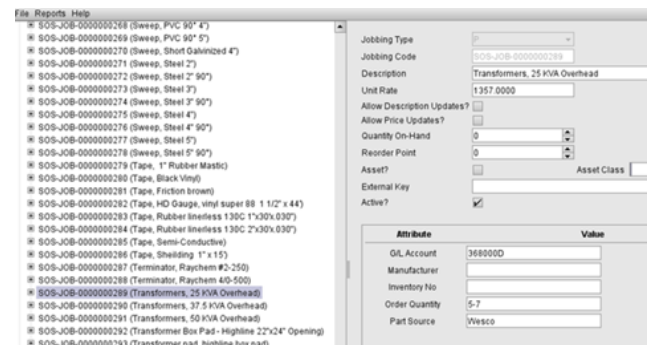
File Reports Help

SOS-JOB-0000000268 (Sweep, PVC 90° 4")
SOS-JOB-0000000269 (Sweep, PVC 90° 5")
SOS-JOB-0000000270 (Sweep, Short Galvinized 4")
SOS-JOB-0000000271 (Sweep, Steel 2")
SOS-JOB-0000000272 (Sweep, Steel 2" 90")
SOS-JOB-0000000273 (Sweep, Steel 3")
SOS-JOB-0000000274 (Sweep, Steel 3" 90")
SOS-JOB-0000000275 (Sweep, Steel 4")
SOS-JOB-0000000276 (Sweep, Steel 4" 90")
SOS-JOB-0000000277 (Sweep, Steel 5")
SOS-JOB-0000000278 (Sweep, Steel 5" 90")
SOS-JOB-0000000279 (Tape, 1" Rubber Mastic)
SOS-JOB-0000000280 (Tape, Black Vinyl)
SOS-JOB-0000000281 (Tape, Friction brown)
SOS-JOB-0000000282 (Tape, HD Gauge, vinyl super 88 1 1/2" x 44')
SOS-JOB-0000000283 (Tape, Rubber linerless 130C 1"x30'x.030")
SOS-JOB-0000000284 (Tape, Rubber linerless 130C 2"x30'x.030")
SOS-JOB-0000000285 (Tape, Semi-Conductive)
SOS-JOB-0000000286 (Tape, Sheilding 1" x 15')
SOS-JOB-0000000287 (Terminator, Raychem #2-250)
SOS-JOB-0000000288 (Terminator, Raychem 4/0-500)
SOS-JOB-0000000289 (Transformers, 25 KVA Overhead)
SOS-JOB-0000000290 (Transformers, 37.5 KVA Overhead)
SOS-JOB-0000000291 (Transformers, 50 KVA Overhead)
SOS-JOB-0000000292 (Transformer Box Pad - Highline 22"x24" Opening)
SOS-JOB-0000000293 (Transformer pad, highline box pad)

Jobbing Type P
Jobbing Code SOS-JOB-0000000289
Description Transformers, 25 KVA Overhead
Unit Rate 1357.0000
Allow Description Updates?
Allow Price Updates?
Quantity On-Hand 0
Reorder Point 0
Asset? Asset Class
External Key
Active?

| Attribute | Value |
|---|---|
| G/L Account | 368000D |
| Manufacturer | |
| Inventory No | |
| Order Quantity | 5-7 |
| Part Source | Wesco |